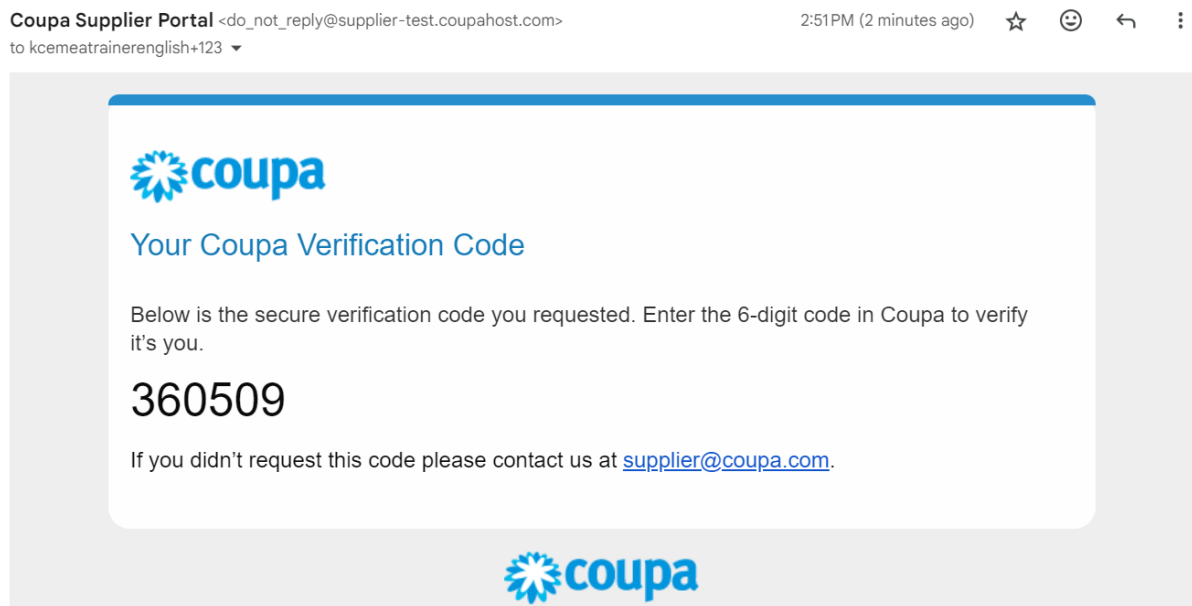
Coupa Supplier Portal <do_not_reply@supplier-test.coupahost.com>
to kcemeatrainerenglish+123

2:51 PM (2 minutes ago)

coupa

Your Coupa Verification Code

Below is the secure verification code you requested. Enter the 6-digit code in Coupa to verify it's you.

360509

If you didn't request this code please contact us at supplier@coupa.com.

coupa